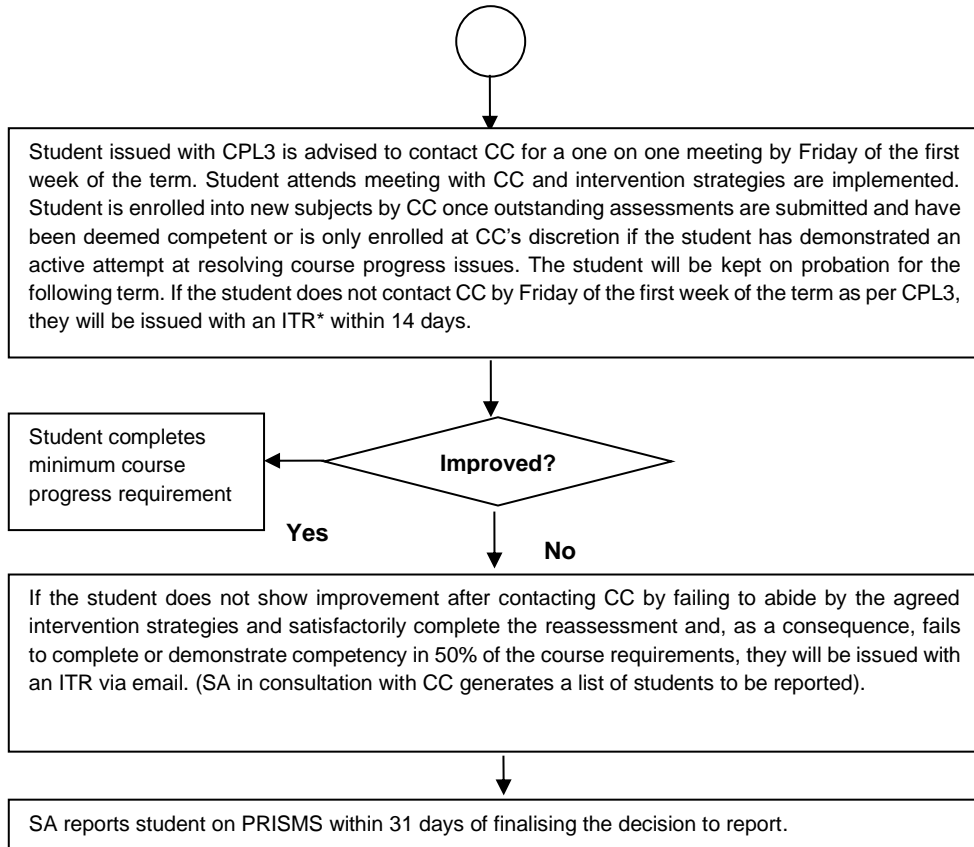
Student issued with CPL3 is advised to contact CC for a one on one meeting by Friday of the first week of the term. Student attends meeting with CC and intervention strategies are implemented. Student is enrolled into new subjects by CC once outstanding assessments are submitted and have been deemed competent or is only enrolled at CC's discretion if the student has demonstrated an active attempt at resolving course progress issues. The student will be kept on probation for the following term. If the student does not contact CC by Friday of the first week of the term as per CPL3, they will be issued with an ITR* within 14 days.

Improved?

Student completes minimum course progress requirement

Yes

No

If the student does not show improvement after contacting CC by failing to abide by the agreed intervention strategies and satisfactorily complete the reassessment and, as a consequence, fails to complete or demonstrate competency in 50% of the course requirements, they will be issued with an ITR via email. (SA in consultation with CC generates a list of students to be reported).

SA reports student on PRISMS within 31 days of finalising the decision to report.